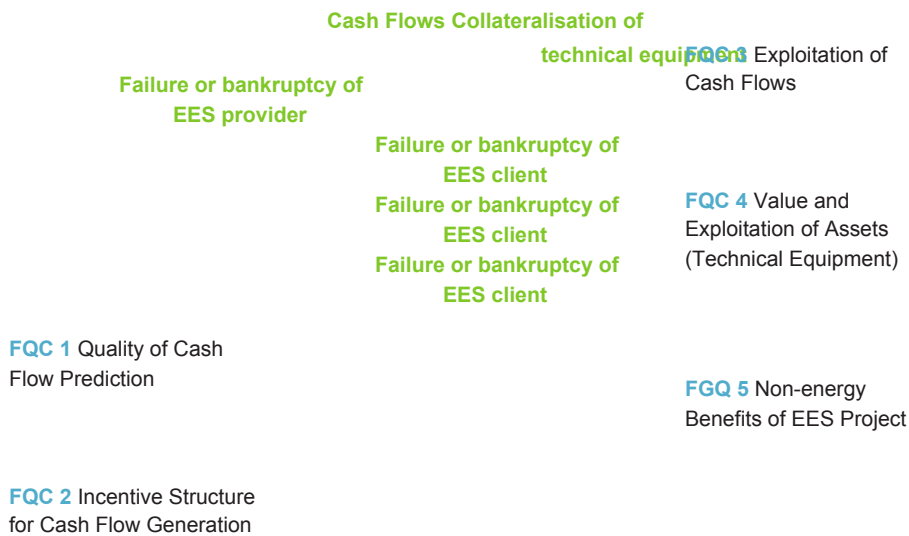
Cash Flows Collateralisation of technical equipment

FQC 3 Exploitation of Cash Flows

Failure or bankruptcy of EES provider

Failure or bankruptcy of EES client

Failure or bankruptcy of EES client

Failure or bankruptcy of EES client

FQC 4 Value and Exploitation of Assets (Technical Equipment)

FQC 1 Quality of Cash Flow Prediction

FGQ 5 Non-energy Benefits of EES Project

FQC 2 Incentive Structure for Cash Flow Generation